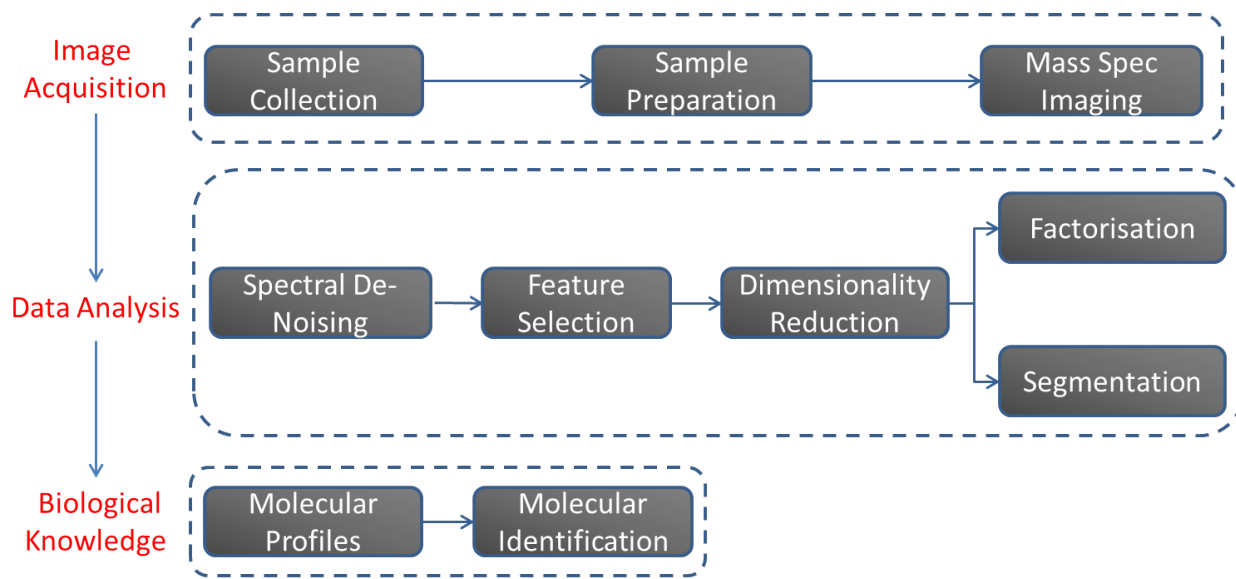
Image Acquisition

Sample Collection

Sample Preparation

Mass Spec Imaging

Data Analysis

Spectral De-Noising

Feature Selection

Dimensionality Reduction

Factorisation

Segmentation

Biological Knowledge

Molecular Profiles

Molecular Identification